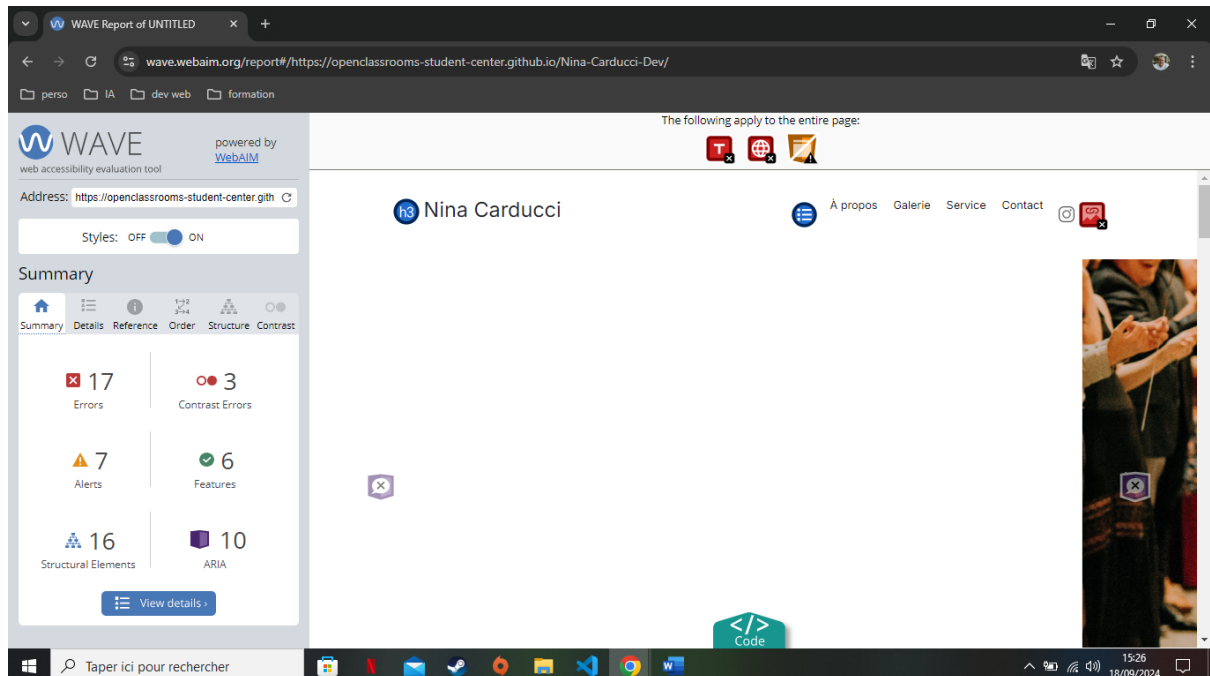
WAVE Report of UNTITLED

wave.webaim.org/report#/https://openclassrooms-student-center.github.io/Nina-Carducci-Dev/

perso IA dev web formation

WAVE
web accessibility evaluation tool

powered by WebAIM

Address: https://openclassrooms-student-center.gith

Styles: OFF ON

Summary

Summary Details Reference Order Structure Contrast

17 Errors

3 Contrast Errors

7 Alerts

6 Features

16 Structural Elements

10 ARIA

View details ›

The following apply to the entire page:

h3 Nina Carducci

À propos Galerie Service Contact

Code

Taper ici pour rechercher

15:26
18/09/2024